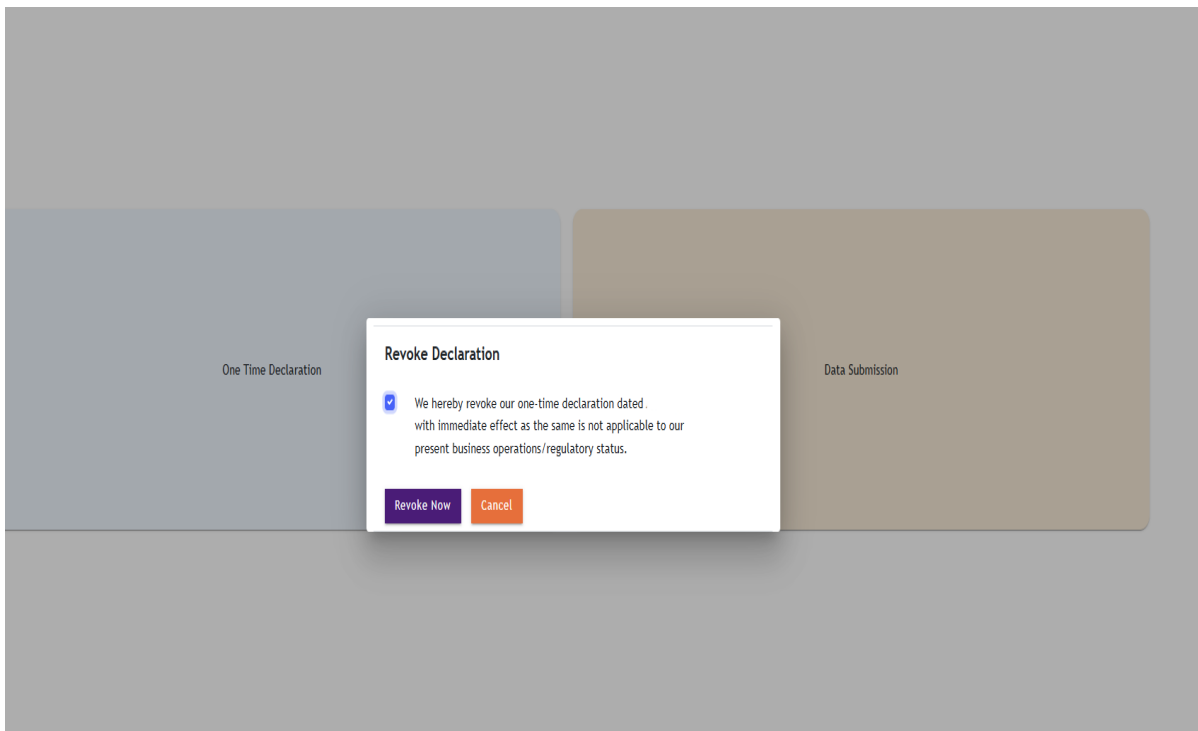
One Time Declaration

Data Submission

Revoke Declaration

We hereby revoke our one-time declaration dated . with immediate effect as the same is not applicable to our present business operations/regulatory status.

Revoke Now

Cancel